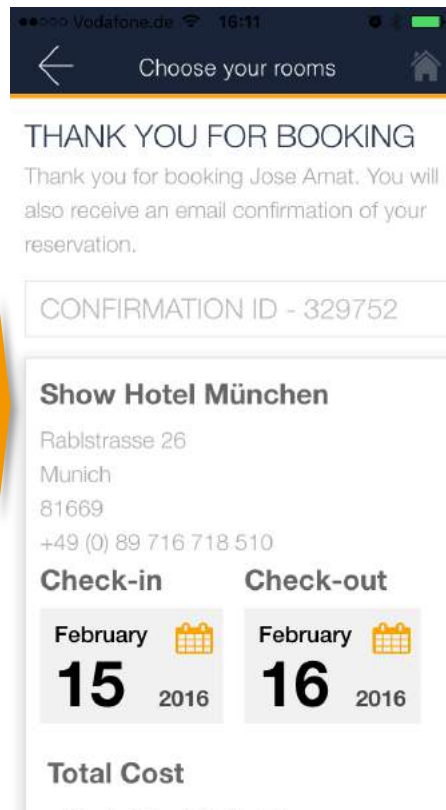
●●○○○ Vodafone.de 16:11

Choose your rooms

THANK YOU FOR BOOKING

Thank you for booking Jose Amat. You will also receive an email confirmation of your reservation.

CONFIRMATION ID - 329752

Show Hotel München

Rablstrasse 26
Munich
81669
+49 (0) 89 716 718 510

Check-in

February
15 2016

Check-out

February
16 2016

Total Cost